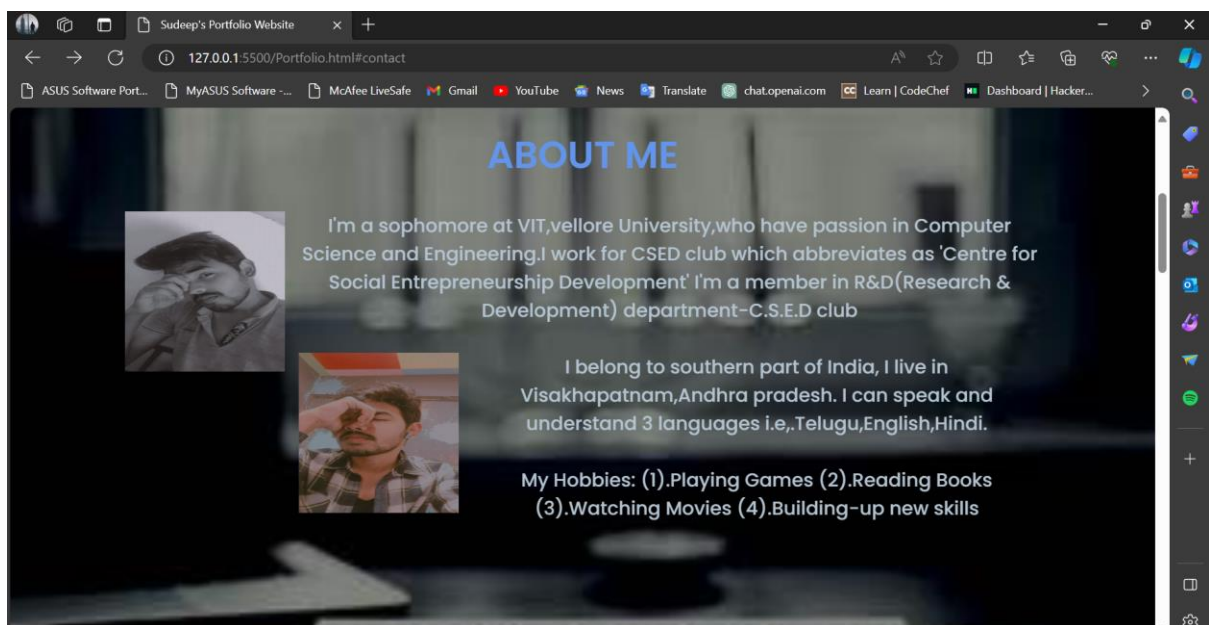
Sudeep's Portfolio Website

127.0.0.1:5500/Portfolio.html#contact

ASUS Software Port... MyASUS Software -... McAfee LiveSafe Gmail YouTube News Translate chat.openai.com Learn | CodeChef Dashboard | Hacker...

ABOUT ME

I'm a sophomore at VIT,vellore University,who have passion in Computer Science and Engineering.I work for CSED club which abbreviates as 'Centre for Social Entrepreneurship Development' I'm a member in R&D(Research & Development) department-C.S.E.D club

I belong to southern part of India, I live in Visakhapatnam,Andhra pradesh. I can speak and understand 3 languages i.e,.Telugu,English,Hindi.

My Hobbies: (1).Playing Games (2).Reading Books (3).Watching Movies (4).Building-up new skills